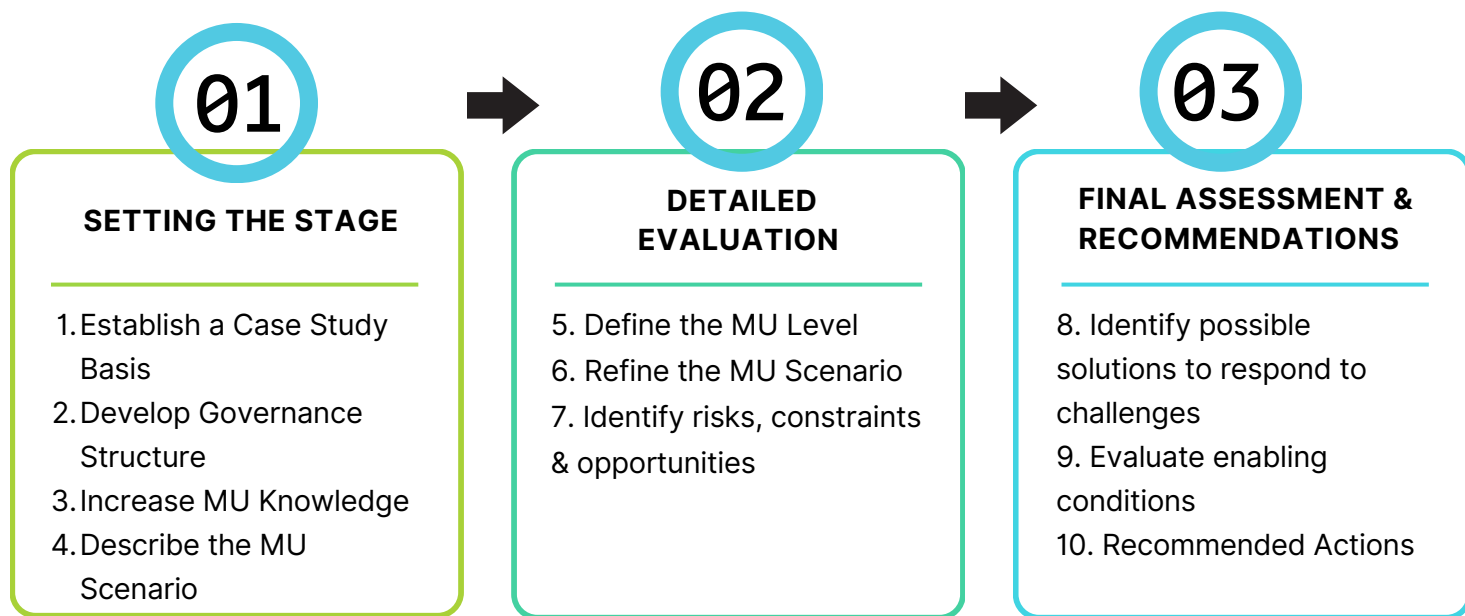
01

SETTING THE STAGE

1. Establish a Case Study Basis
2. Develop Governance Structure
3. Increase MU Knowledge
4. Describe the MU Scenario

02

DETAILED EVALUATION

5. Define the MU Level
6. Refine the MU Scenario
7. Identify risks, constraints & opportunities

03

FINAL ASSESSMENT & RECOMMENDATIONS

8. Identify possible solutions to respond to challenges
9. Evaluate enabling conditions
10. Recommended Actions